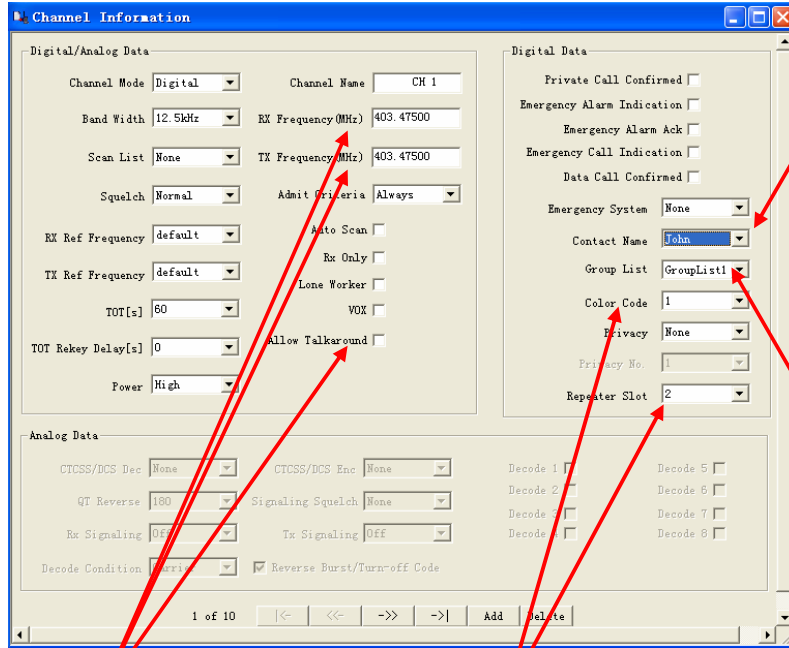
Channel Information

Digital/Analog Data

Channel Mode Digital
Band Width 12.5kHz
Scan List None
Squelch Normal
RX Ref Frequency default
TX Ref Frequency default
TOT[s] 60
TOT Rekey Delay[s] 0
Power High

Channel Name CH 1
RX Frequency(MHz) 403.47500
TX Frequency(MHz) 403.47500
Admit Criteria Always
Auto Scan
Rx Only
Lone Worker
VOX
Allow Talkaround

Digital Data

Private Call Confirmed
Emergency Alarm Indication
Emergency Alarm Ack
Emergency Call Indication
Data Call Confirmed
Emergency System None
Contact Name John
Group List GroupList1
Color Code 1
Privacy None
Privacy No. 1
Repeater Slot 2

Analog Data

CTCSS/DCS Dec None
QT Reverse 180
Rx Signaling Off
Decode Condition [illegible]
CTCSS/DCS Enc None
Signaling Squelch None
Tx Signaling Off
Reverse Burst/Turn-off Code
Decode 1
Decode 2
Decode 3
Decode 4
Decode 5
Decode 6
Decode 7
Decode 8

1 of 10 |<- <<- ->> ->| Add Delete